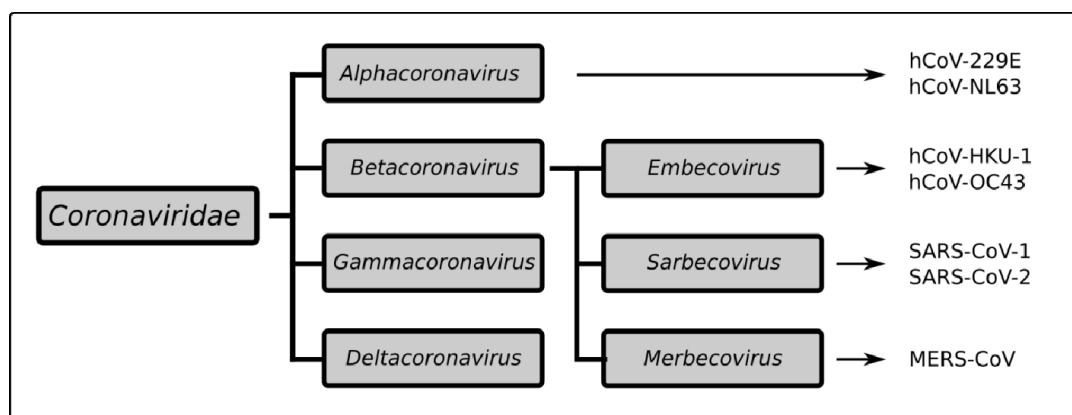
Coronaviridae

Alphacoronavirus

hCoV-229E
hCoV-NL63

Betacoronavirus

Embecovirus

hCoV-HKU-1
hCoV-OC43

Gammacoronavirus

Sarbecovirus

SARS-CoV-1
SARS-CoV-2

Deltacoronavirus

Merbecovirus

MERS-CoV